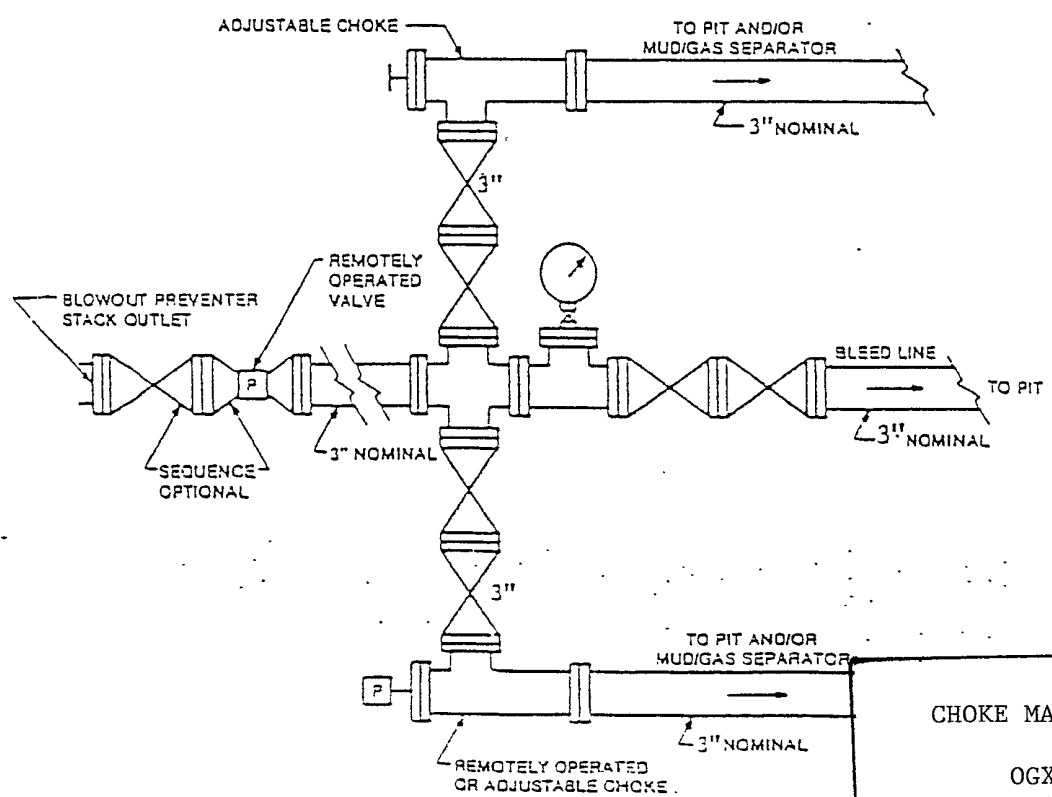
ADJUSTABLE CHOKE

TO PIT AND/OR MUD/GAS SEPARATOR

3" NOMINAL

3"

REMOTELY OPERATED VALVE

BLOWOUT PREVENTER STACK OUTLET

P

BLEED LINE

TO PIT

3" NOMINAL

3" NOMINAL

SEQUENCE OPTIONAL

3"

TO PIT AND/OR MUD/GAS SEPARATOR

P

3" NOMINAL

REMOTELY OPERATED OR ADJUSTABLE CHOKE

CHOKE MA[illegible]

OGX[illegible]